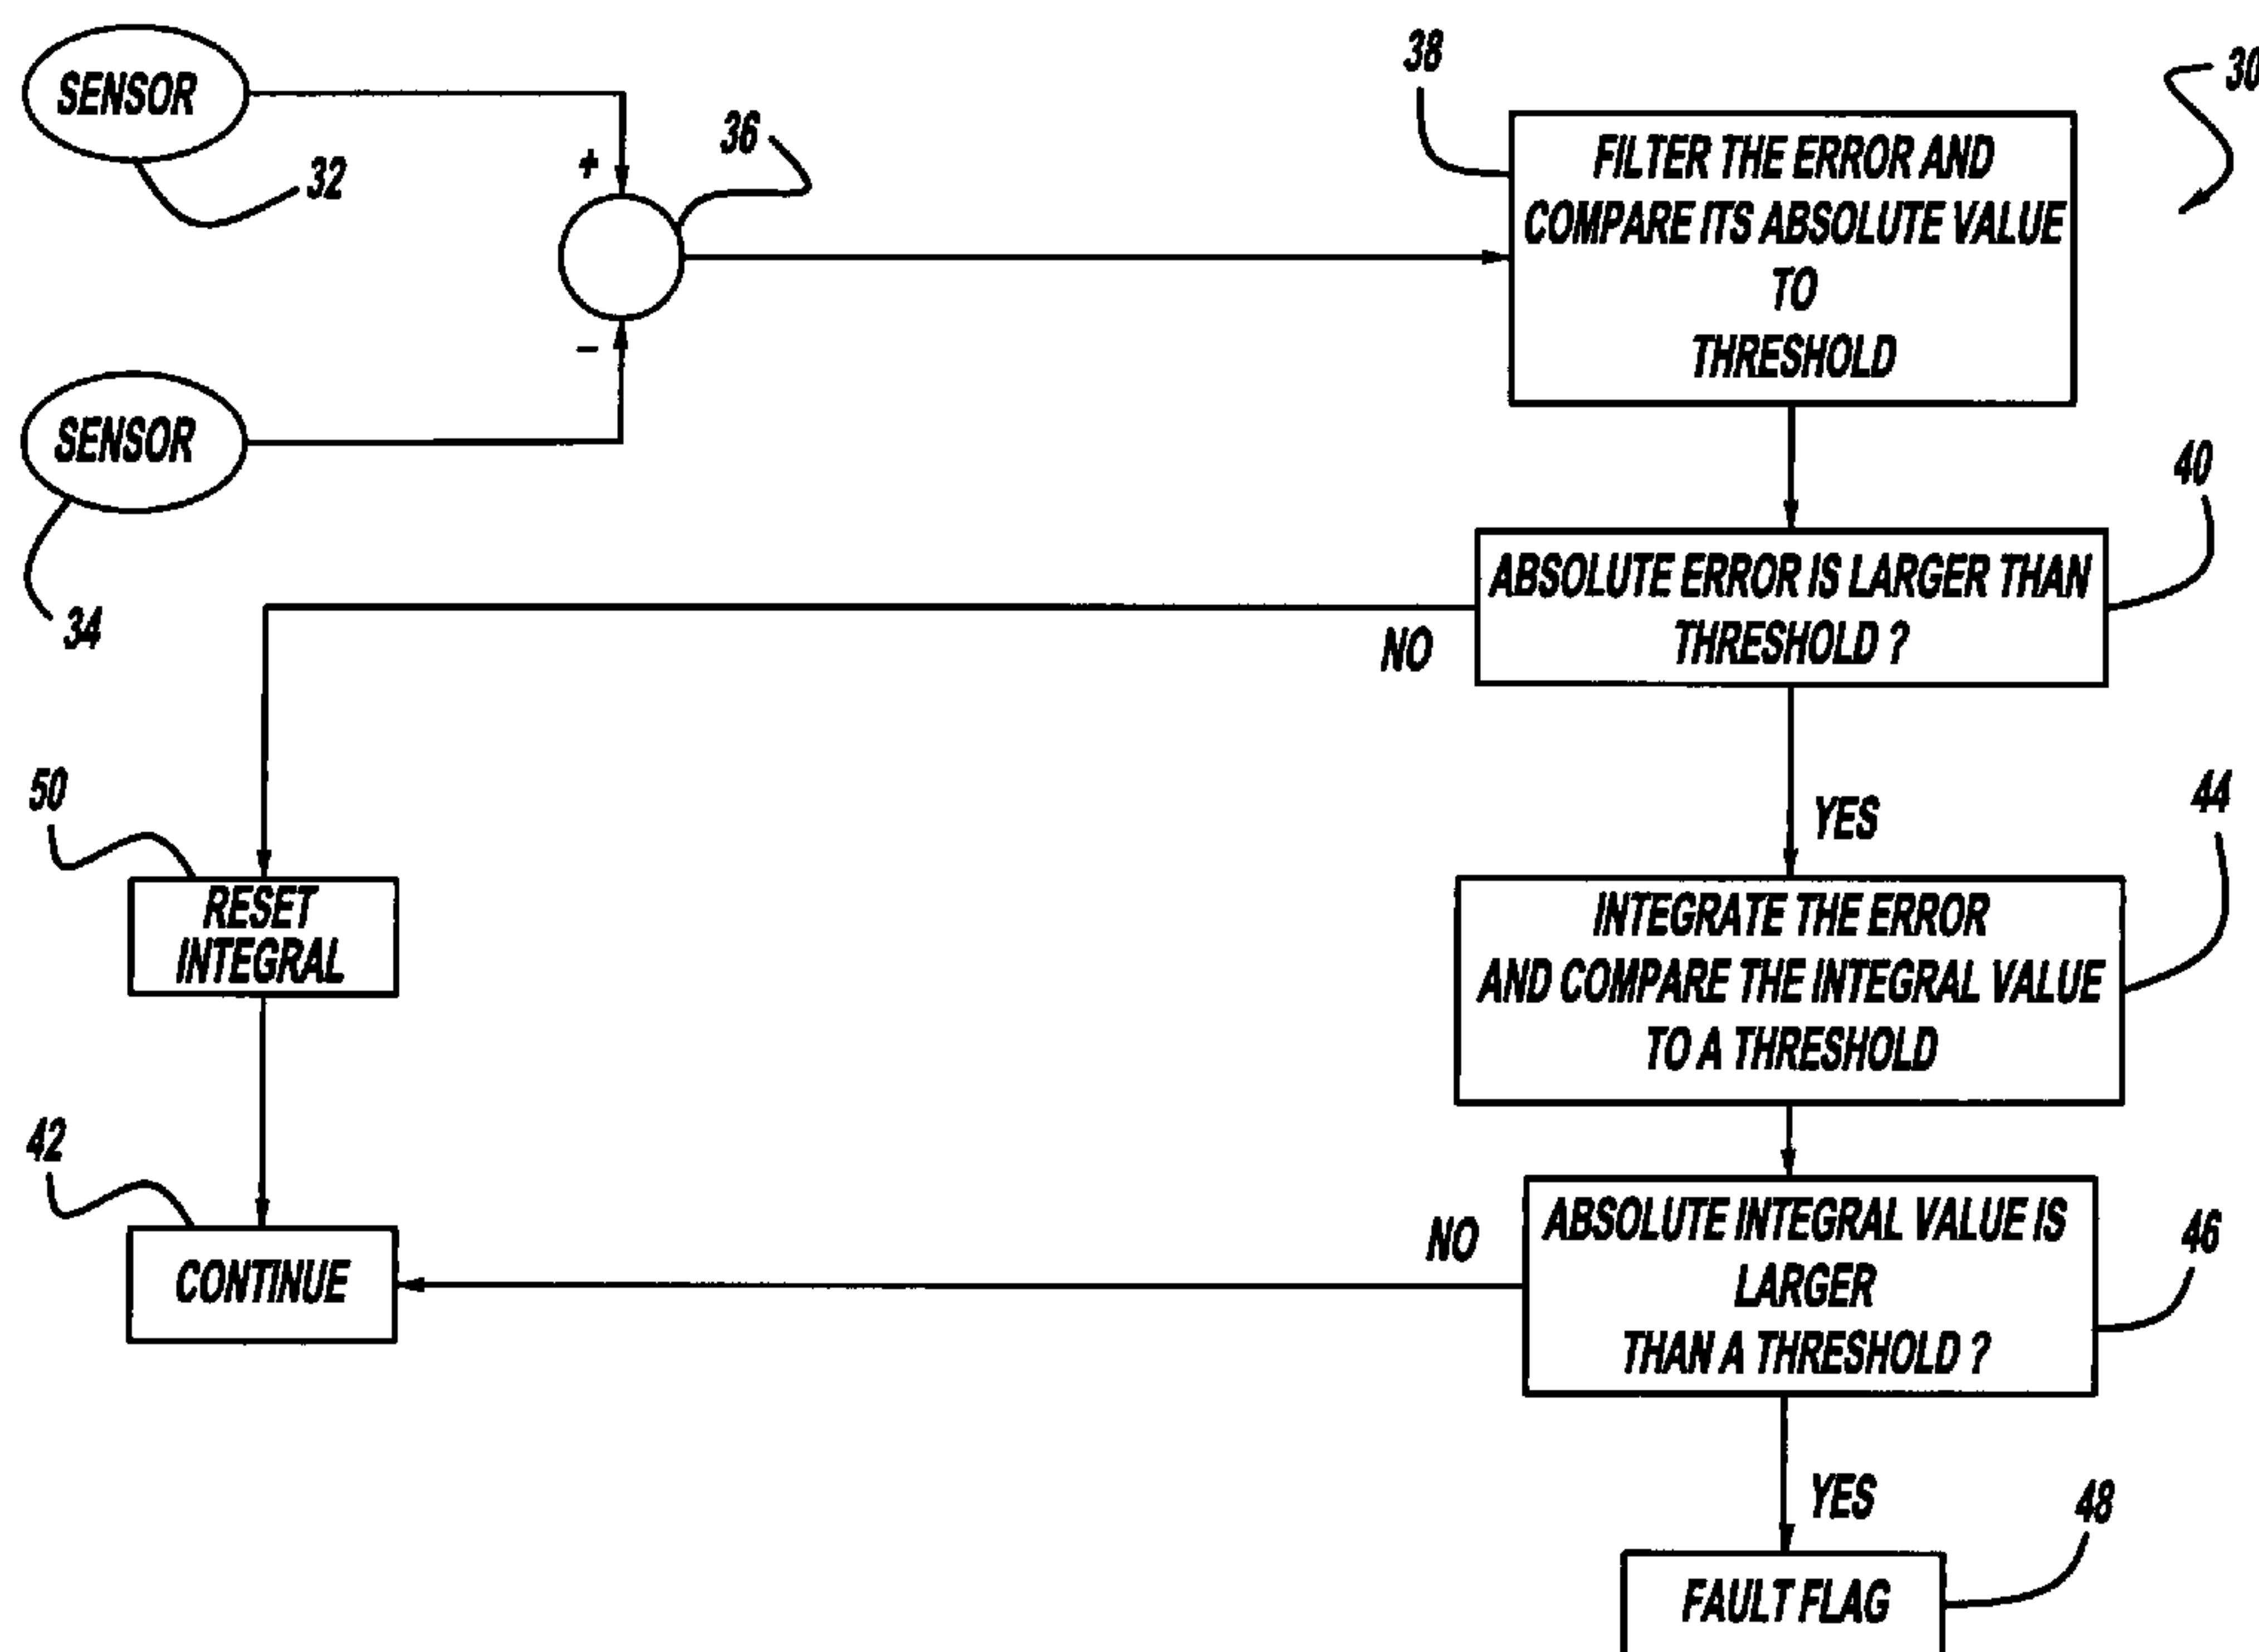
SENSOR
32
+
36
38
FILTER THE ERROR AND COMPARE ITS ABSOLUTE VALUE TO THRESHOLD
30
–
SENSOR
34
40
ABSOLUTE ERROR IS LARGER THAN THRESHOLD ?
NO
50
YES
44
RESET INTEGRAL
INTEGRATE THE ERROR AND COMPARE THE INTEGRAL VALUE TO A THRESHOLD
42
NO
ABSOLUTE INTEGRAL VALUE IS LARGER THAN A THRESHOLD ?
46
CONTINUE
YES
48
FAULT FLAG